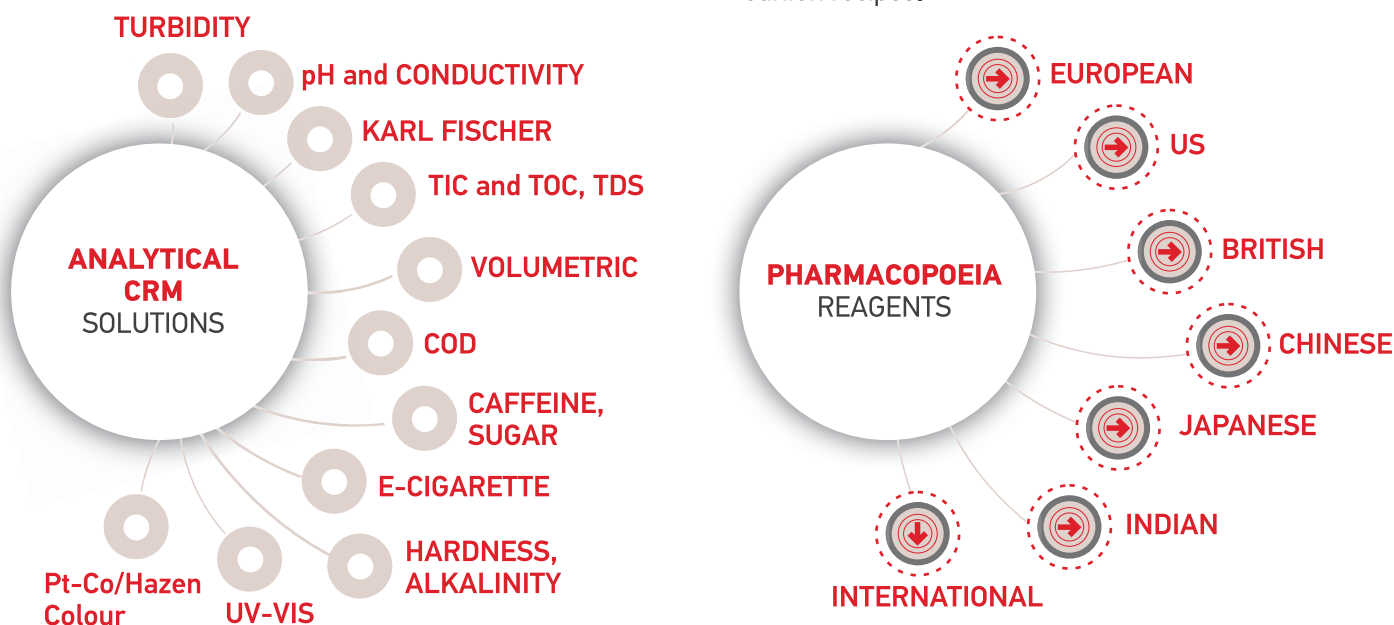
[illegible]

ANALYTICAL CRM SOLUTIONS

TURBIDITY

pH and CONDUCTIVITY

KARL FISCHER

TIC and TOC, TDS

VOLUMETRIC

COD

CAFFEINE, SUGAR

E-CIGARETTE

HARDNESS, ALKALINITY

UV-VIS

Pt-Co/Hazen Colour

PHARMACOPOEIA REAGENTS

EUROPEAN

US

BRITISH

CHINESE

JAPANESE

INDIAN

INTERNATIONAL